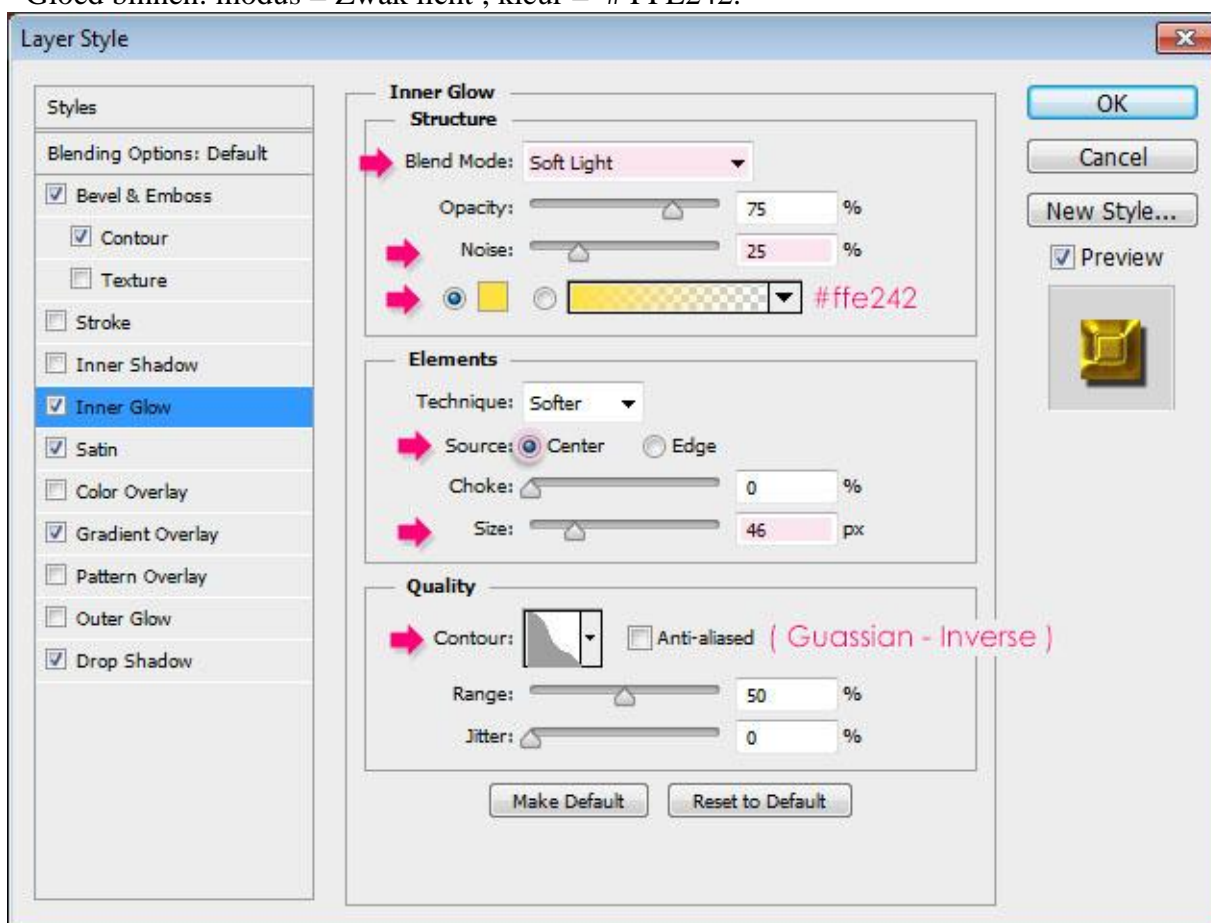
Gloed binnen: modus = Zwak licht ; kleur = # FFE242.

Layer Style

Styles
Blending Options: Default
Bevel & Emboss
Contour
Texture
Stroke
Inner Shadow
Inner Glow
Satin
Color Overlay
Gradient Overlay
Pattern Overlay
Outer Glow
Drop Shadow

Inner Glow
Structure
Blend Mode: Soft Light
Opacity: 75 %
Noise: 25 %
#ffe242

Elements
Technique: Softer
Source: Center Edge
Choke: 0 %
Size: 46 px

Quality
Contour: Anti-aliased ( Guassian - Inverse )
Range: 50 %
Jitter: 0 %

Make Default
Reset to Default

OK
Cancel
New Style...
Preview